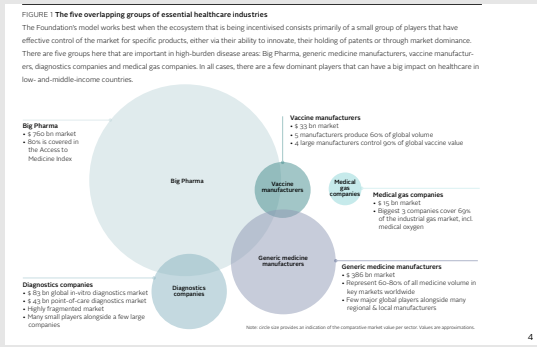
FIGURE 1 **The five overlapping groups of essential healthcare industries**

The Foundation's model works best when the ecosystem that is being incentivised consists primarily of a small group of players that have effective control of the market for specific products, either via their ability to innovate, their holding of patents or through market dominance. There are five groups here that are important in high-burden disease areas: Big Pharma, generic medicine manufacturers, vaccine manufacturers, diagnostics companies and medical gas companies. In all cases, there are a few dominant players that can have a big impact on healthcare in low- and middle-income countries.

**Big Pharma**
• $ 760 bn market
• 80% is covered in the Access to Medicine Index

**Vaccine manufacturers**
• $ 33 bn market
• 5 manufacturers produce 60% of global volume
• 4 large manufacturers control 90% of global vaccine value

Big Pharma

Vaccine manufacturers

Medical gas companies

**Medical gas companies**
• $ 15 bn market
• Biggest 3 companies cover 69% of the industrial gas market, incl. medical oxygen

Generic medicine manufacturers

**Generic medicine manufacturers**
• $ 386 bn market
• Represent 60–80% of all medicine volume in key markets worldwide
• Few major global players alongside many regional & local manufacturers

Diagnostics companies

**Diagnostics companies**
• $ 83 bn global in-vitro diagnostics market
• $ 43 bn point-of-care diagnostics market
• Highly fragmented market
• Many small players alongside a few large companies

Note: circle size provides an indication of the comparative market value per sector. Values are approximations.

4